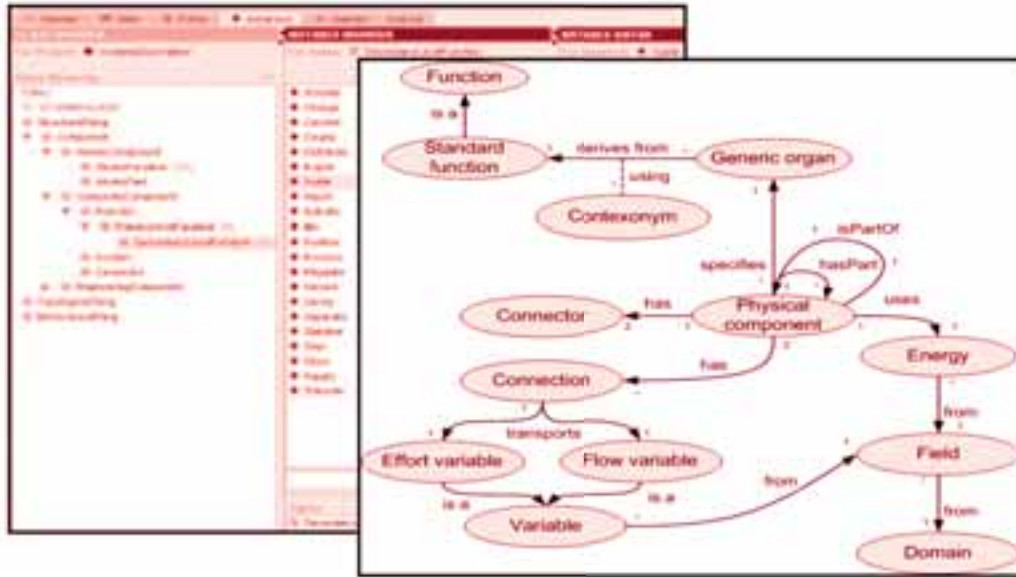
Function

is a

Standard function

derives from

Generic organ

using

Contexonym

isPartOf

specifies

hasPart

has

uses

Connector

Physical component

has

Energy

Connection

from

transports

Effort variable

Flow variable

Field

from

is a

is a

from

Variable

Domain